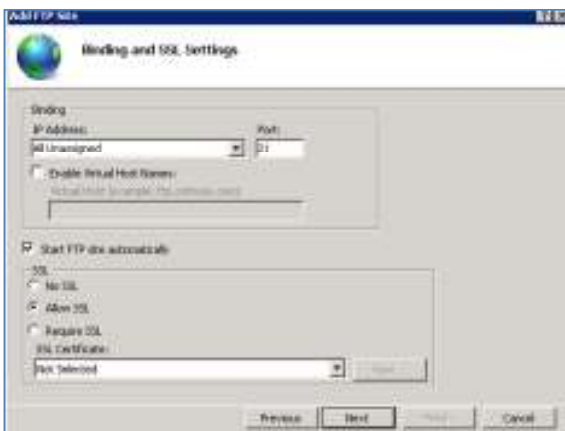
Add FTP Site

Binding and SSL Settings

Binding

IP Address:

All Unassigned

Port:

21

Enable Virtual Host Names:

Virtual Host (example: ftp.contoso.com):

Start FTP site automatically

SSL

No SSL

Allow SSL

Require SSL

SSL Certificate:

Not Selected

View

Previous

Next

Finish

Cancel